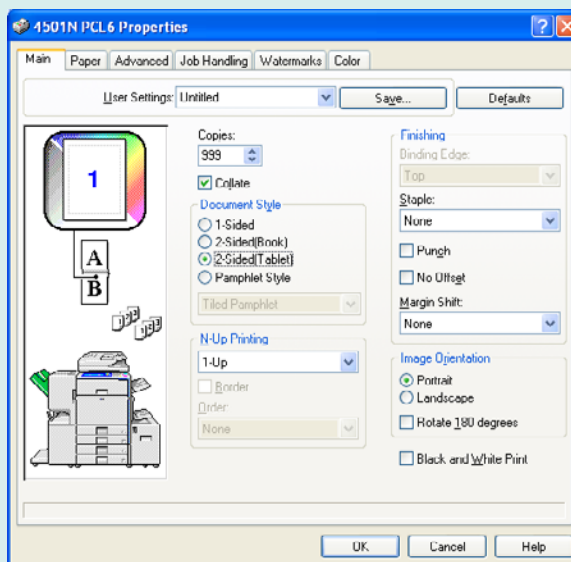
4501N PCL6 Properties

Main | Paper | Advanced | Job Handling | Watermarks | Color

User Settings: Untitled
Save...
Defaults

1

A
B

Copies:
999
Collate

Document Style
1-Sided
2-Sided(Book)
2-Sided(Tablet)
Pamphlet Style
Tiled Pamphlet

N-Up Printing
1-Up
Border
Order:
None

Finishing
Binding Edge:
Top
Staple:
None
Punch
No Offset
Margin Shift:
None

Image Orientation
Portrait
Landscape
Rotate 180 degrees

Black and White Print

OK
Cancel
Help